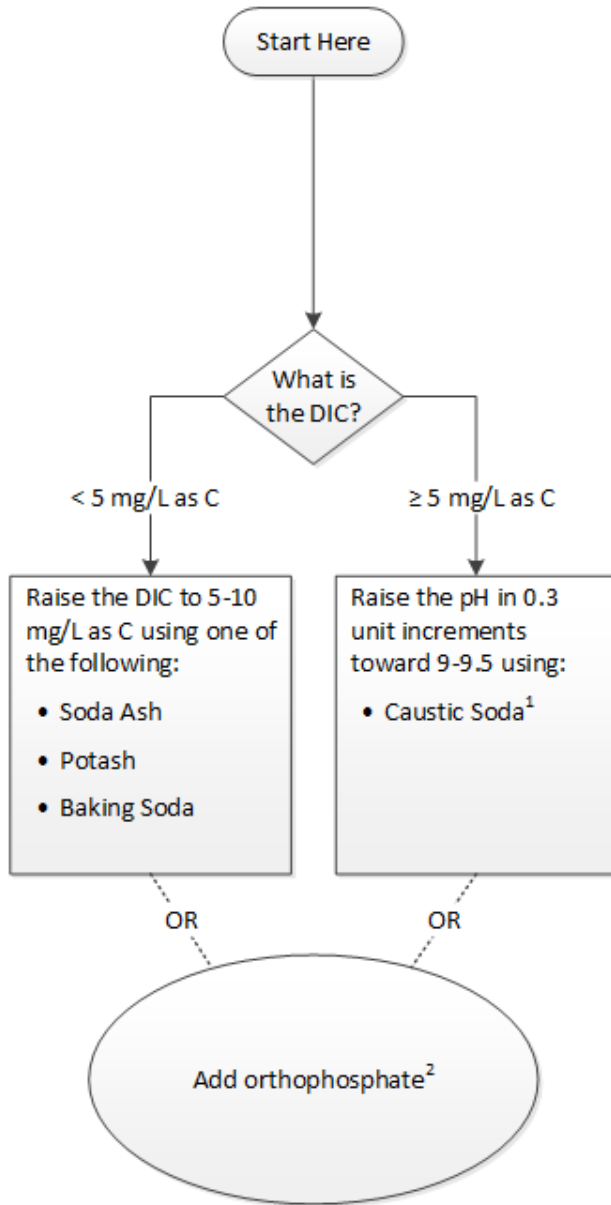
Start Here

What is the DIC?

< 5 mg/L as C

≥ 5 mg/L as C

Raise the DIC to 5-10 mg/L as C using one of the following:

- Soda Ash
- Potash
- Baking Soda

Raise the pH in 0.3 unit increments toward 9-9.5 using:

- Caustic Soda$^1$

OR

OR

Add orthophosphate$^2$